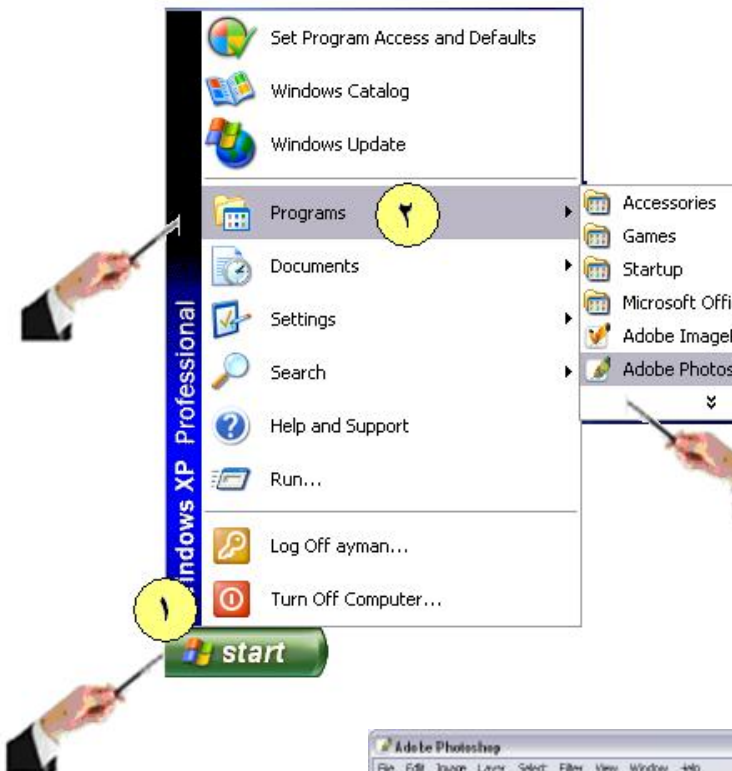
Windows XP Professional

Set Program Access and Defaults

Windows Catalog

Windows Update

Programs

٢

Documents

Settings

Search

Help and Support

Run...

Log Off ayman...

١

Turn Off Computer...

start

Accessories

Games

Startup

Microsoft Offi

Adobe ImageI

Adobe Photos

Adobe Photoshop

File Edit Image Layer Select Filter View Window Help